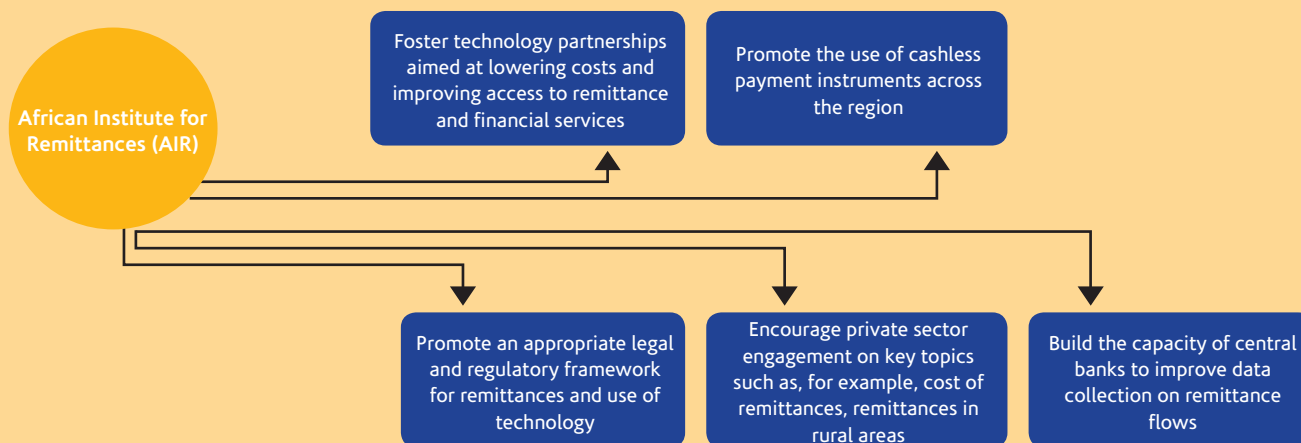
African Institute for Remittances (AIR)

Foster technology partnerships aimed at lowering costs and improving access to remittance and financial services

Promote the use of cashless payment instruments across the region

Promote an appropriate legal and regulatory framework for remittances and use of technology

Encourage private sector engagement on key topics such as, for example, cost of remittances, remittances in rural areas

Build the capacity of central banks to improve data collection on remittance flows